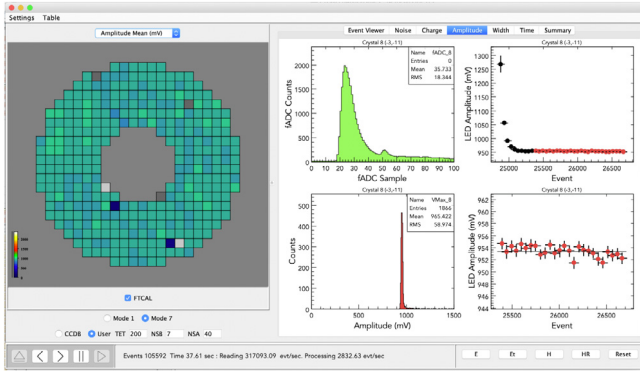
Settings Table

Amplitude Mean (mV)

Event Viewer Noise Charge Amplitude Width Time Summary

Crystal 8 (-3,-11)

| Name | fADC_8 |
|---|---|
| Entries | 0 |
| Mean | 35.733 |
| RMS | 18.344 |

fADC Counts

2000
1500
1000
500
0

0 50 100

fADC Sample

Crystal 8 (-3,-11)

LED Amplitude (mV)

1300
1250
1200
1150
1100
1050
1000
950

25000 25500 26000 26500

Event

Crystal 8 (-3,-11)

| Name | VMax_8 |
|---|---|
| Entries | 1866 |
| Mean | 965.422 |
| RMS | 58.974 |

Counts

1500
1000
500
0

0 500 1000 1500

Amplitude (mV)

Crystal 8 (-3,-11)

LED Amplitude (mV)

962
960
958
956
954
952
950
948
946
944

25500 26000 26500

Event

FTCAL

Mode 1 Mode 7

CCDB User TET 200 NSB 7 NSA 40

Events 105592 Time 37.61 sec : Reading 317093.09 evt/sec. Processing 2832.63 evt/sec

E Et H HR Reset